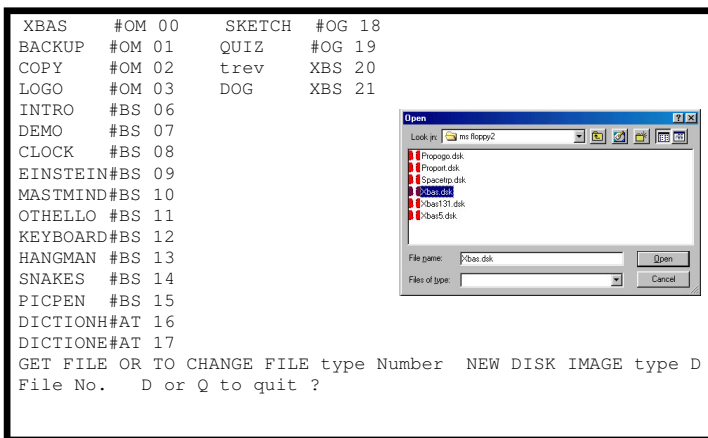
XBAS #OM 00 SKETCH #OG 18
BACKUP #OM 01 QUIZ #OG 19
COPY #OM 02 trev XBS 20
LOGO #OM 03 DOG XBS 21
INTRO #BS 06
DEMO #BS 07
CLOCK #BS 08
EINSTEIN#BS 09
MASTMIND#BS 10
OTHELLO #BS 11
KEYBOARD#BS 12
HANGMAN #BS 13
SNAKES #BS 14
PICPEN #BS 15
DICTIONH#AT 16
DICTIONE#AT 17
GET FILE OR TO CHANGE FILE type Number NEW DISK IMAGE type D
File No. D or Q to quit ?

Open
?
X
Look in: ms floppy2
Propogo.dsk
Proport.dsk
Spacetrp.dsk
Xbas.dsk
Xbas131.dsk
Xbas5.dsk
File name: Xbas.dsk
Open
Files of type:
Cancel